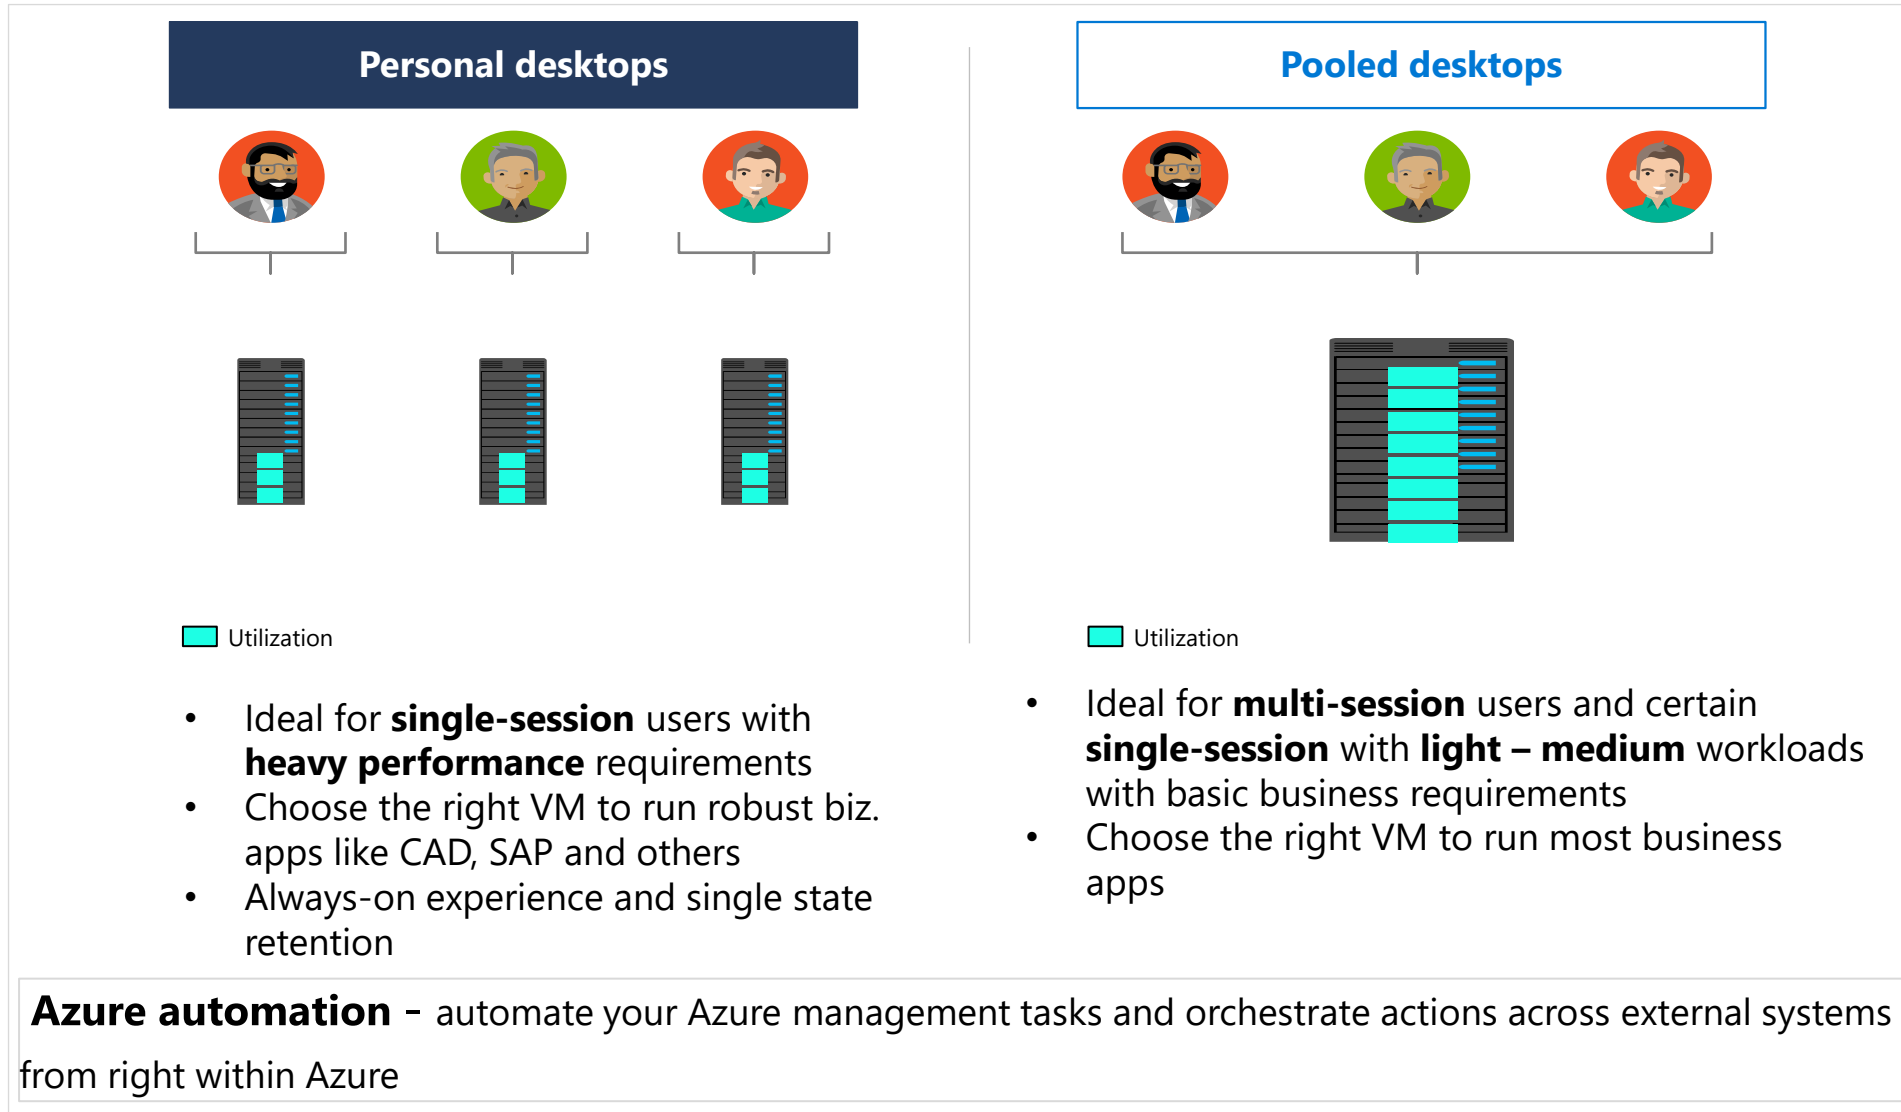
Personal desktops

Utilization

- Ideal for **single-session** users with **heavy performance** requirements
- Choose the right VM to run robust biz. apps like CAD, SAP and others
- Always-on experience and single state retention

Pooled desktops

Utilization

- Ideal for **multi-session** users and certain **single-session** with **light – medium** workloads with basic business requirements
- Choose the right VM to run most business apps

**Azure automation** - automate your Azure management tasks and orchestrate actions across external systems from right within Azure